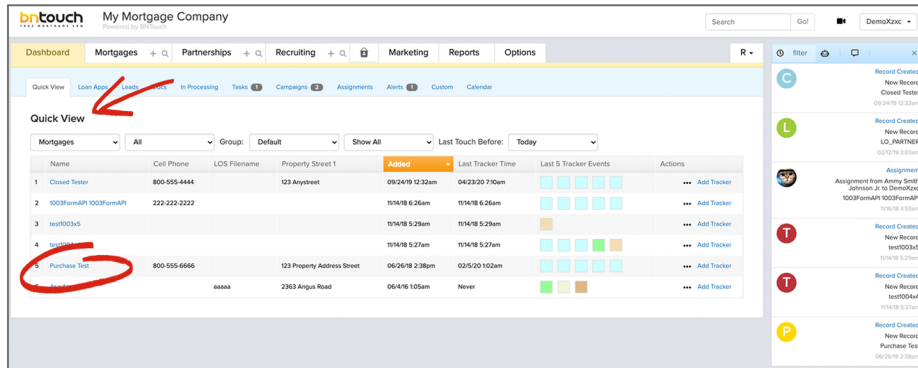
bntouch
YOUR MORTGAGE CRM

My Mortgage Company
Powered by BNTouch

Search | Go! | DemoXzxc

Dashboard | Mortgages | Partnerships | Recruiting | Marketing | Reports | Options | R

Quick View | Loan Apps | Leads | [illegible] | In Processing | Tasks 1 | Campaigns 2 | Assignments | Alerts 1 | Custom | Calendar

Quick View

Mortgages | All | Group: Default | Show All | Last Touch Before: Today

| | Name | Cell Phone | LOS Filename | Property Street 1 | Added | Last Tracker Time | Last 5 Tracker Events | Actions |
|---|---|---|---|---|---|---|---|---|
| 1 | Closed Tester | 800-555-4444 | | 123 Anystreet | 09/24/19 12:32am | 04/23/20 7:10am | | ••• Add Tracker |
| 2 | 1003FormAPI 1003FormAPI | 222-222-2222 | | | 11/14/18 6:26am | 11/14/18 6:26am | | ••• Add Tracker |
| 3 | test1003x5 | | | | 11/14/18 5:29am | 11/14/18 5:29am | | ••• Add Tracker |
| 4 | test10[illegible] | | | | 11/14/18 5:27am | 11/14/18 5:27am | | ••• Add Tracker |
| 5 | Purchase Test | 800-555-6666 | | 123 Property Address Street | 06/26/18 2:38pm | 02/5/20 1:02am | | ••• Add Tracker |
| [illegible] | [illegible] | | aaaaa | 2363 Angus Road | 06/4/16 1:05am | Never | | ••• Add Tracker |

filter

Record Created
New Record
Closed Tester
09/24/19 12:32am

Record Created
New Record
LO_PARTNER
02/12/19 5:09am

Assignment
Assignment from Ammy Smith Johnson Jr. to DemoXzxc 1003FormAPI 1003FormAPI
11/16/18 4:53am

Record Created
New Record
test1003x5
11/14/18 5:29am

Record Created
New Record
test1004x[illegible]
11/14/18 5:27am

Record Created
New Record
Purchase Test
06/26/18 2:38pm